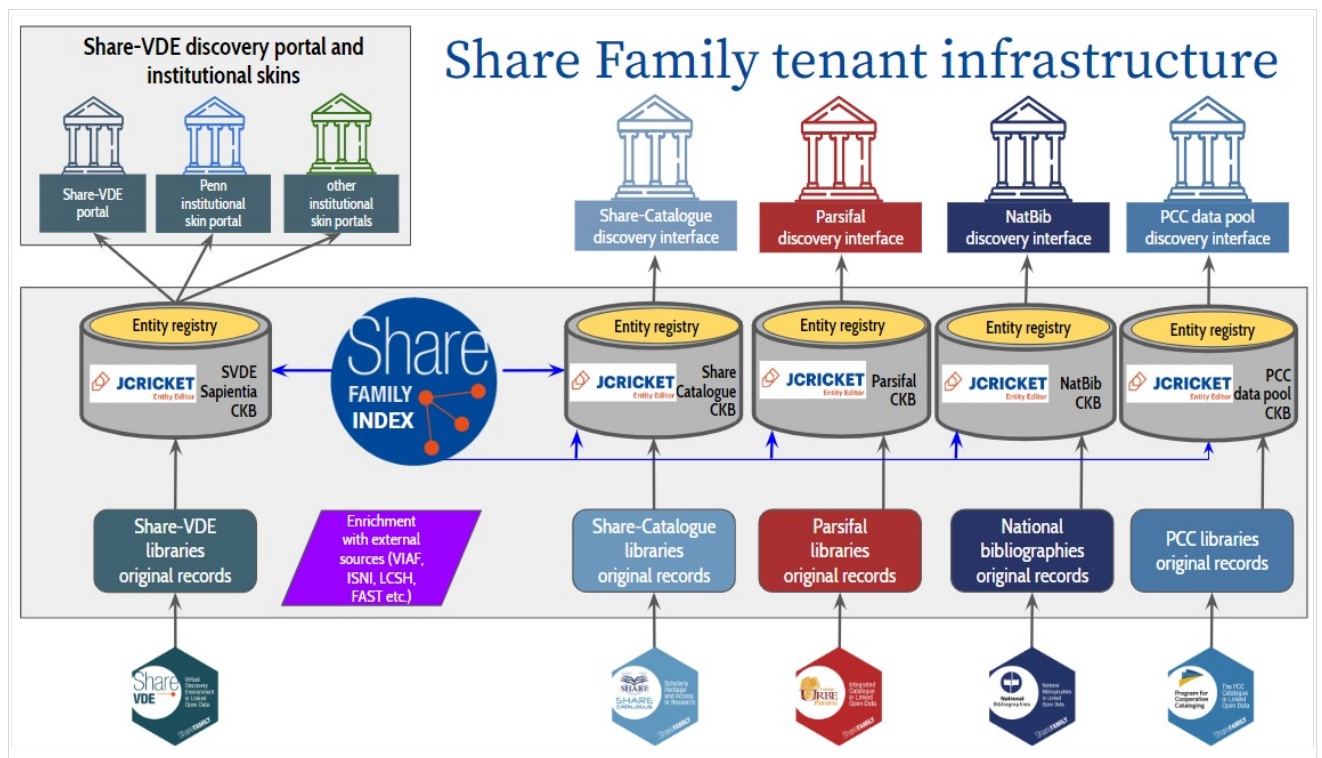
Share Family tenant infrastructure

Share-VDE discovery portal and institutional skins

Share-VDE portal

Penn institutional skin portal

other institutional skin portals

Share-Catalogue discovery interface

Parsifal discovery interface

NatBib discovery interface

PCC data pool discovery interface

Entity registry

JCRICKET Entity Editor

SVDE Sapientia CKB

Share FAMILY INDEX

Entity registry

JCRICKET Entity Editor

Share Catalogue CKB

Entity registry

JCRICKET Entity Editor

Parsifal CKB

Entity registry

JCRICKET Entity Editor

NatBib CKB

Entity registry

JCRICKET Entity Editor

PCC data pool CKB

Share-VDE libraries original records

Enrichment with external sources (VIAF, ISNI, LCSH, FAST etc.)

Share-Catalogue libraries original records

Parsifal libraries original records

National bibliographies original records

PCC libraries original records

Share VDE Virtual Discovery Environment in Linked Open Data

ShareFAMILY

SHARE CATALOGUE Scholarly Heritage and Access to Research

ShareFAMILY

URBE Integrated Catalogue in Linked Open Data

ShareFAMILY

National Bibliographies National Bibliographies in Linked Open Data

ShareFAMILY

Program for Cooperative Cataloging The PCC Catalogue in Linked Open Data

ShareFAMILY